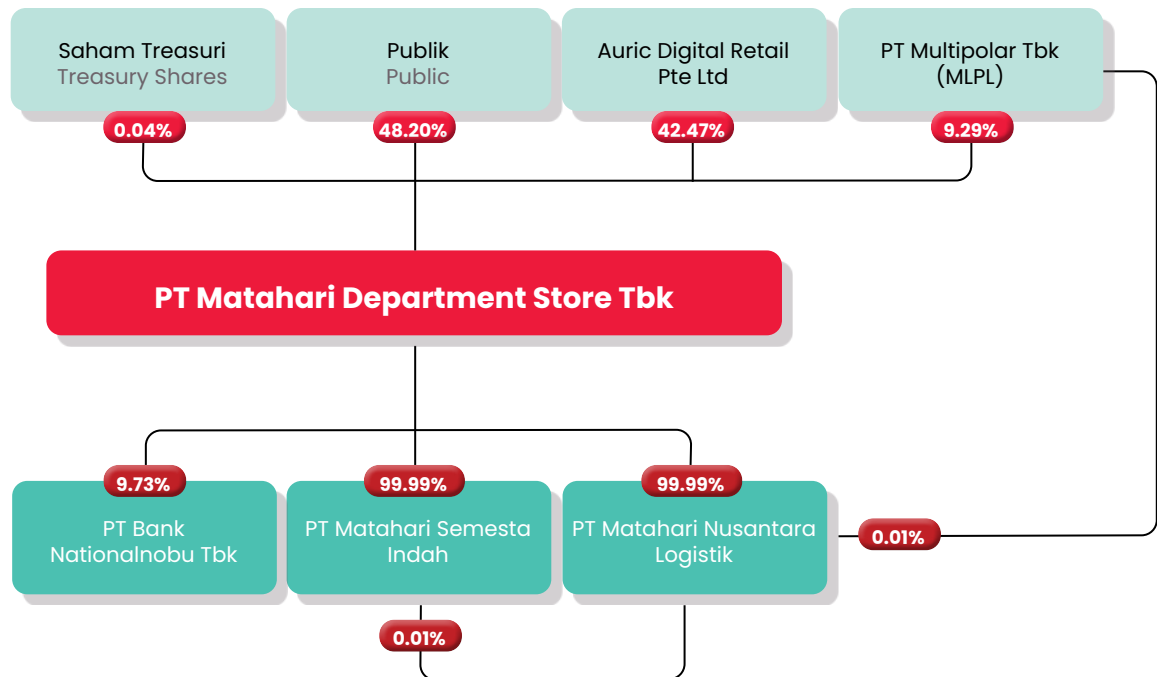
Saham Treasuri
Treasury Shares
0.04%

Publik
Public
48.20%

Auric Digital Retail Pte Ltd
42.47%

PT Multipolar Tbk (MLPL)
9.29%

PT Matahari Department Store Tbk

9.73%
PT Bank Nationalnobu Tbk

99.99%
PT Matahari Semesta Indah

99.99%
PT Matahari Nusantara Logistik

0.01%

0.01%